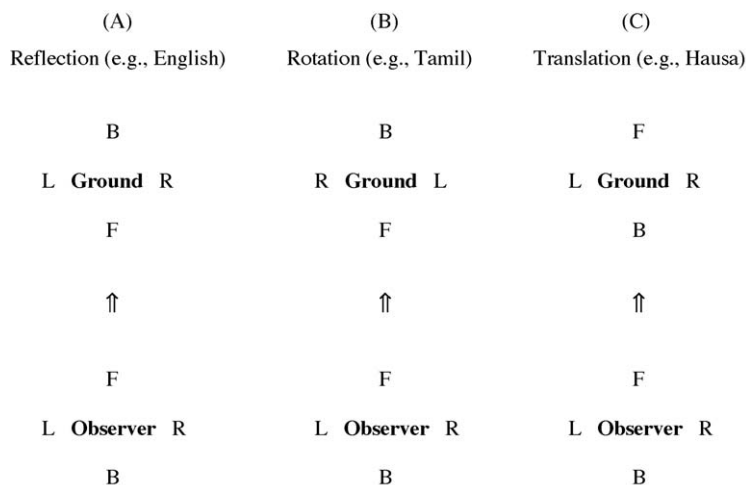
(A)
Reflection (e.g., English)

B

L **Ground** R

F

$\Uparrow$

F

L **Observer** R

B

(B)
Rotation (e.g., Tamil)

B

R **Ground** L

F

$\Uparrow$

F

L **Observer** R

B

(C)
Translation (e.g., Hausa)

F

L **Ground** R

B

$\Uparrow$

F

L **Observer** R

B